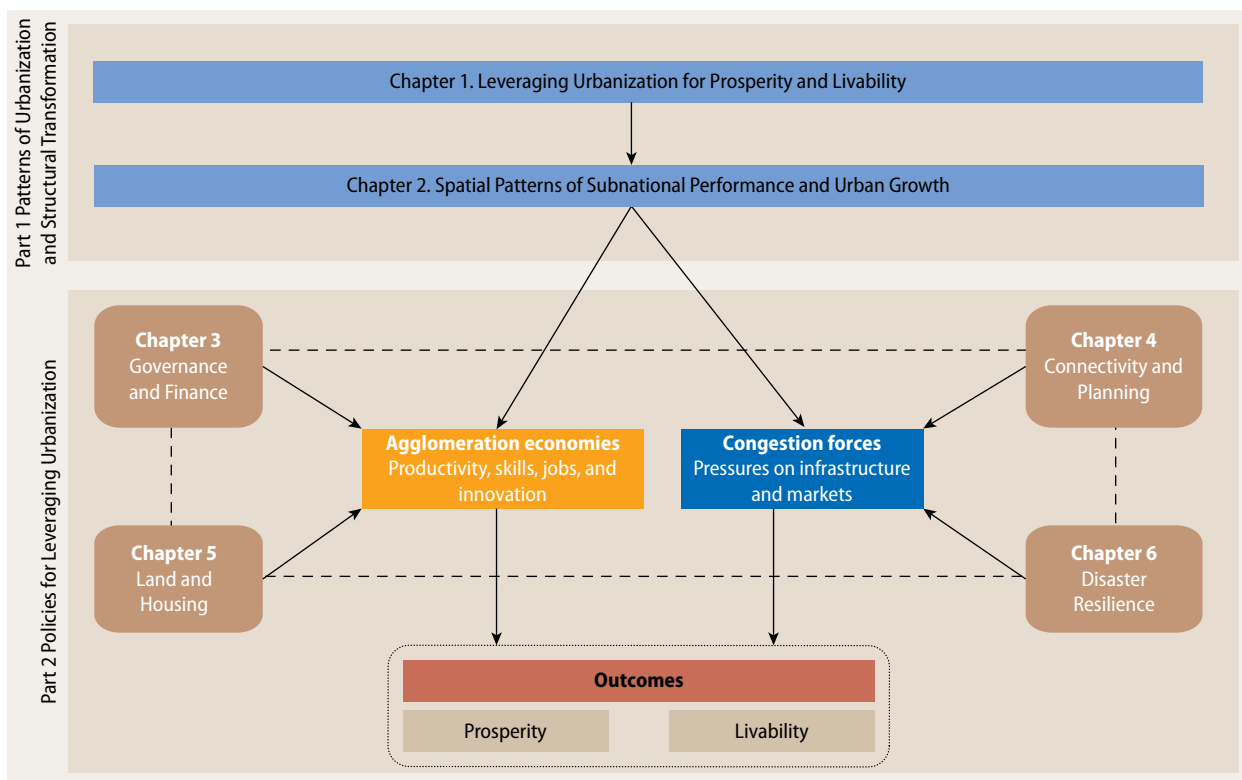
Part 1 Patterns of Urbanization and Structural Transformation

Chapter 1. Leveraging Urbanization for Prosperity and Livability

Chapter 2. Spatial Patterns of Subnational Performance and Urban Growth

Part 2 Policies for Leveraging Urbanization

Chapter 3
Governance and Finance

Chapter 4
Connectivity and Planning

Agglomeration economies
Productivity, skills, jobs, and innovation

Congestion forces
Pressures on infrastructure and markets

Chapter 5
Land and Housing

Chapter 6
Disaster Resilience

Outcomes

Prosperity

Livability